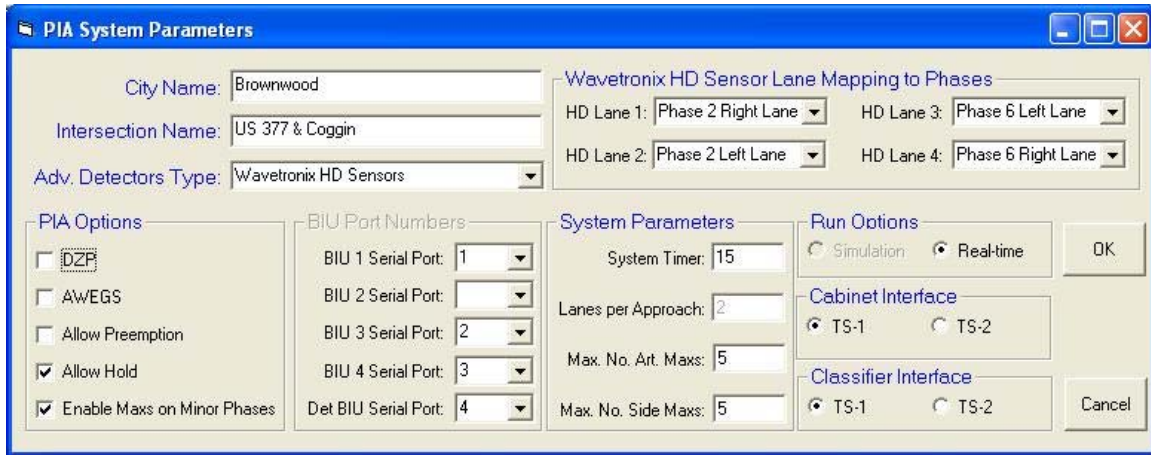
PIA System Parameters

City Name: Brownwood

Intersection Name: US 377 & Coggin

Adv. Detectors Type: Wavetronix HD Sensors

Wavetronix HD Sensor Lane Mapping to Phases

HD Lane 1: Phase 2 Right Lane

HD Lane 3: Phase 6 Left Lane

HD Lane 2: Phase 2 Left Lane

HD Lane 4: Phase 6 Right Lane

PIA Options

DZP

AWEGS

Allow Preemption

Allow Hold

Enable Maxs on Minor Phases

BIU Port Numbers

BIU 1 Serial Port: 1

BIU 2 Serial Port:

BIU 3 Serial Port: 2

BIU 4 Serial Port: 3

Det BIU Serial Port: 4

System Parameters

System Timer: 15

Lanes per Approach: 2

Max. No. Art. Maxs: 5

Max. No. Side Maxs: 5

Run Options

Simulation

Real-time

OK

Cabinet Interface

TS-1

TS-2

Classifier Interface

TS-1

TS-2

Cancel